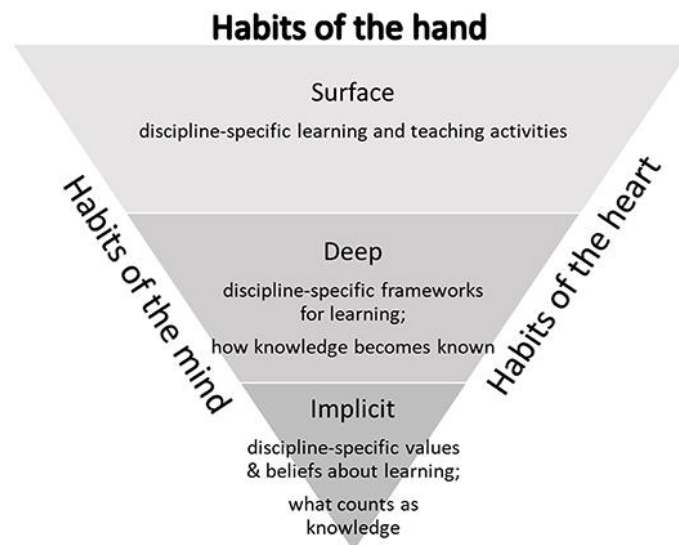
Habits of the hand

Surface

discipline-specific learning and teaching activities

Habits of the mind

Habits of the heart

Deep

discipline-specific frameworks for learning;

how knowledge becomes known

Implicit

discipline-specific values & beliefs about learning;

what counts as knowledge